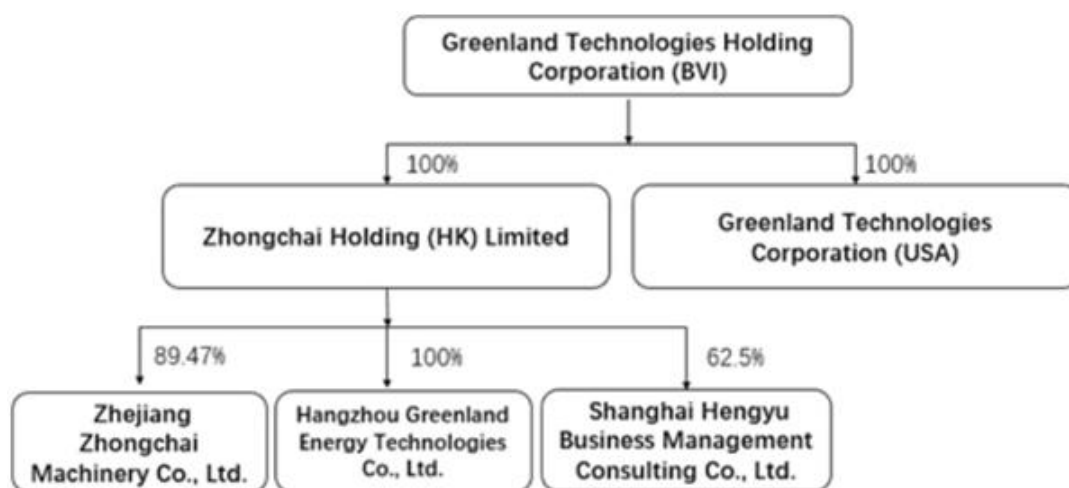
Greenland Technologies Holding Corporation (BVI)

100%

100%

Zhongchai Holding (HK) Limited

Greenland Technologies Corporation (USA)

89.47%

100%

62.5%

Zhejiang Zhongchai Machinery Co., Ltd.

Hangzhou Greenland Energy Technologies Co., Ltd.

Shanghai Hengyu Business Management Consulting Co., Ltd.